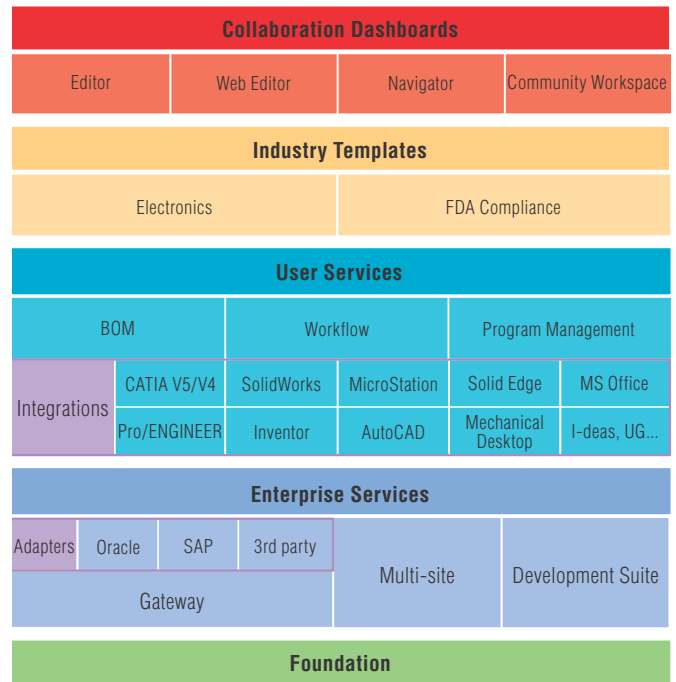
Collaboration Dashboards

Editor

Web Editor

Navigator

Community Workspace

Industry Templates

Electronics

FDA Compliance

User Services

BOM

Workflow

Program Management

Integrations

CATIA V5/V4

SolidWorks

MicroStation

Solid Edge

MS Office

Pro/ENGINEER

Inventor

AutoCAD

Mechanical Desktop

I-deas, UG...

Enterprise Services

Adapters

Oracle

SAP

3rd party

Gateway

Multi-site

Development Suite

Foundation